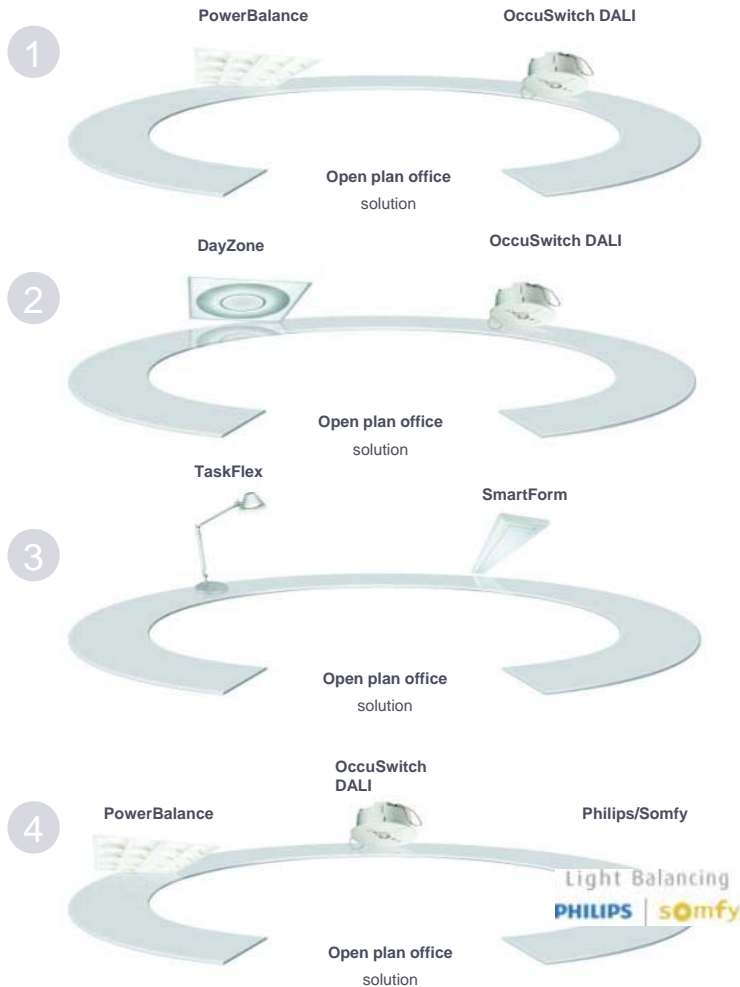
1

PowerBalance

OccuSwitch DALI

Open plan office
solution

2

DayZone

OccuSwitch DALI

Open plan office
solution

3

TaskFlex

SmartForm

Open plan office
solution

4

OccuSwitch DALI

PowerBalance

Philips/Somfy

Light Balancing
PHILIPS | somfy

Open plan office
solution